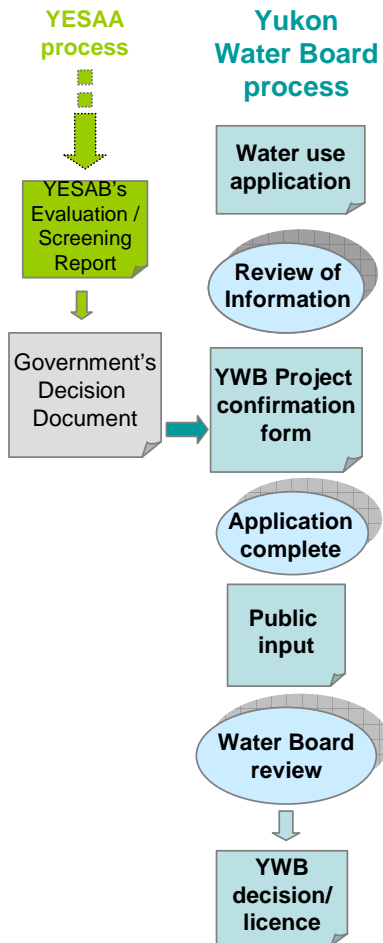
YESAA process

YESAB's Evaluation / Screening Report

Government's Decision Document

Yukon Water Board process

Water use application

Review of Information

YWB Project confirmation form

Application complete

Public input

Water Board review

YWB decision/ licence